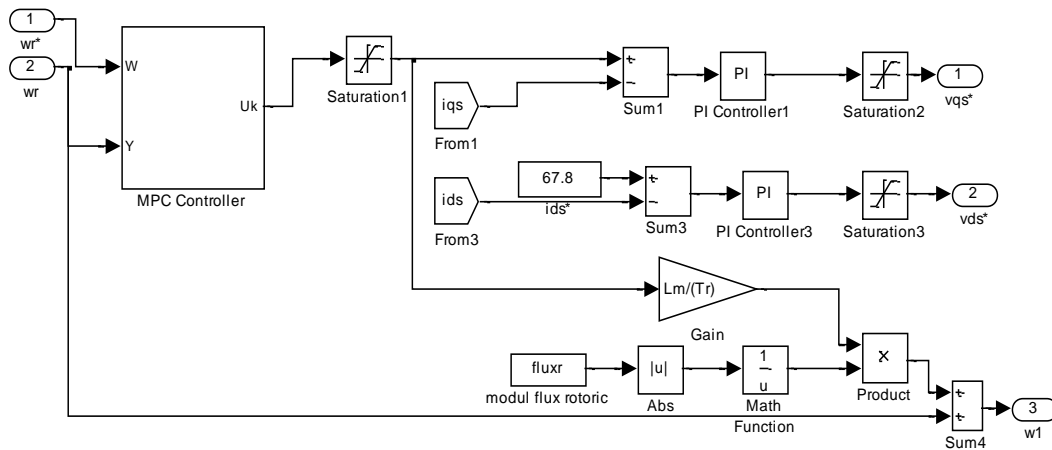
1
wr*
2
wr
W
Y
Uk
MPC Controller
Saturation1
+
-
Sum1
iqs
From1
PI
PI Controller1
Saturation2
1
vqs*
67.8
ids*
ids
From3
+
-
Sum3
PI
PI Controller3
Saturation3
2
vds*
Lm/(Tr)
Gain
fluxr
modul flux rotoric
|u|
Abs
$\frac{1}{u}$
Math Function
×
Product
+
+
Sum4
3
w1